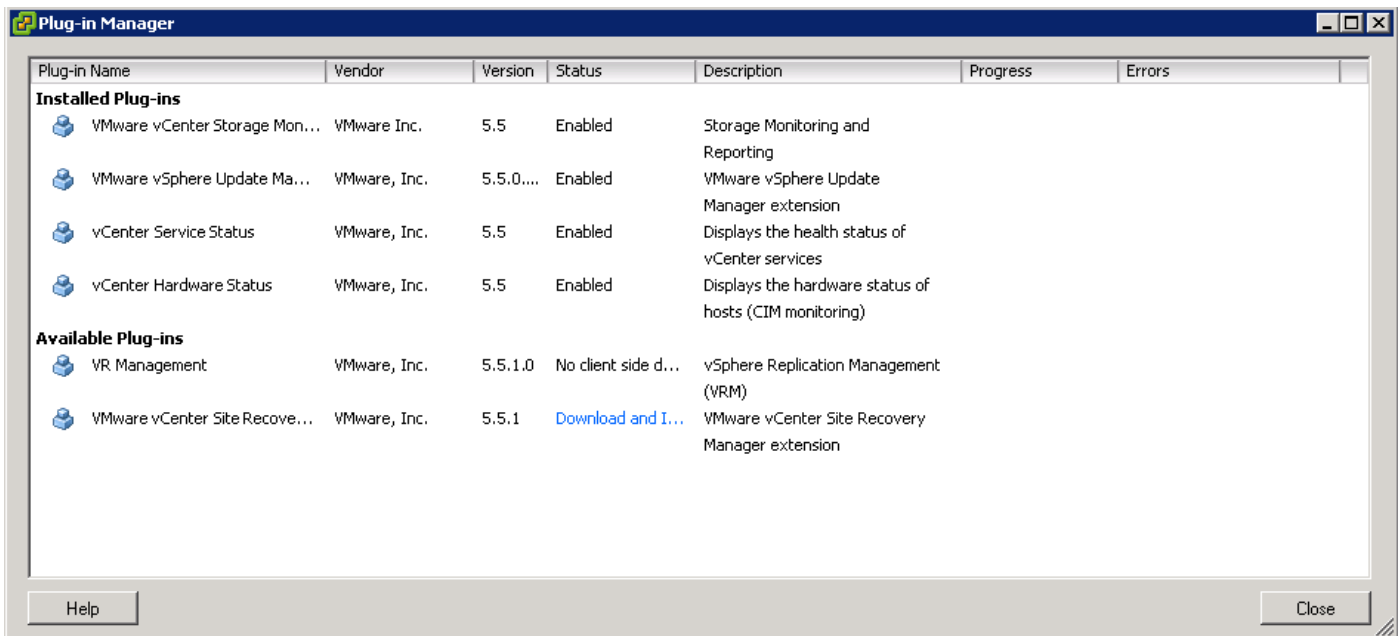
Plug-in Manager

| Plug-in Name | Vendor | Version | Status | Description | Progress | Errors |
|---|---|---|---|---|---|---|
| **Installed Plug-ins** | | | | | | |
| VMware vCenter Storage Mon... | VMware Inc. | 5.5 | Enabled | Storage Monitoring and Reporting | | |
| VMware vSphere Update Ma... | VMware, Inc. | 5.5.0.... | Enabled | VMware vSphere Update Manager extension | | |
| vCenter Service Status | VMware, Inc. | 5.5 | Enabled | Displays the health status of vCenter services | | |
| vCenter Hardware Status | VMware, Inc. | 5.5 | Enabled | Displays the hardware status of hosts (CIM monitoring) | | |
| **Available Plug-ins** | | | | | | |
| VR Management | VMware, Inc. | 5.5.1.0 | No client side d... | vSphere Replication Management (VRM) | | |
| VMware vCenter Site Recove... | VMware, Inc. | 5.5.1 | Download and I... | VMware vCenter Site Recovery Manager extension | | |

Help

Close